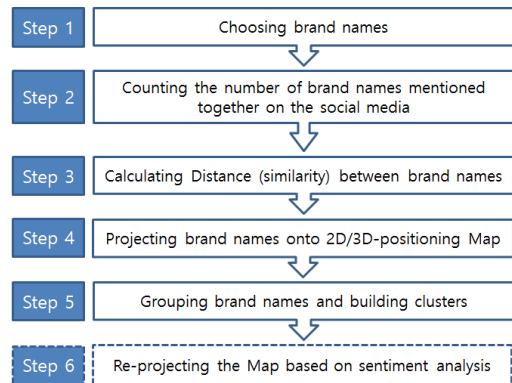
Step 1
Choosing brand names

Step 2
Counting the number of brand names mentioned together on the social media

Step 3
Calculating Distance (similarity) between brand names

Step 4
Projecting brand names onto 2D/3D-positioning Map

Step 5
Grouping brand names and building clusters

Step 6
Re-projecting the Map based on sentiment analysis